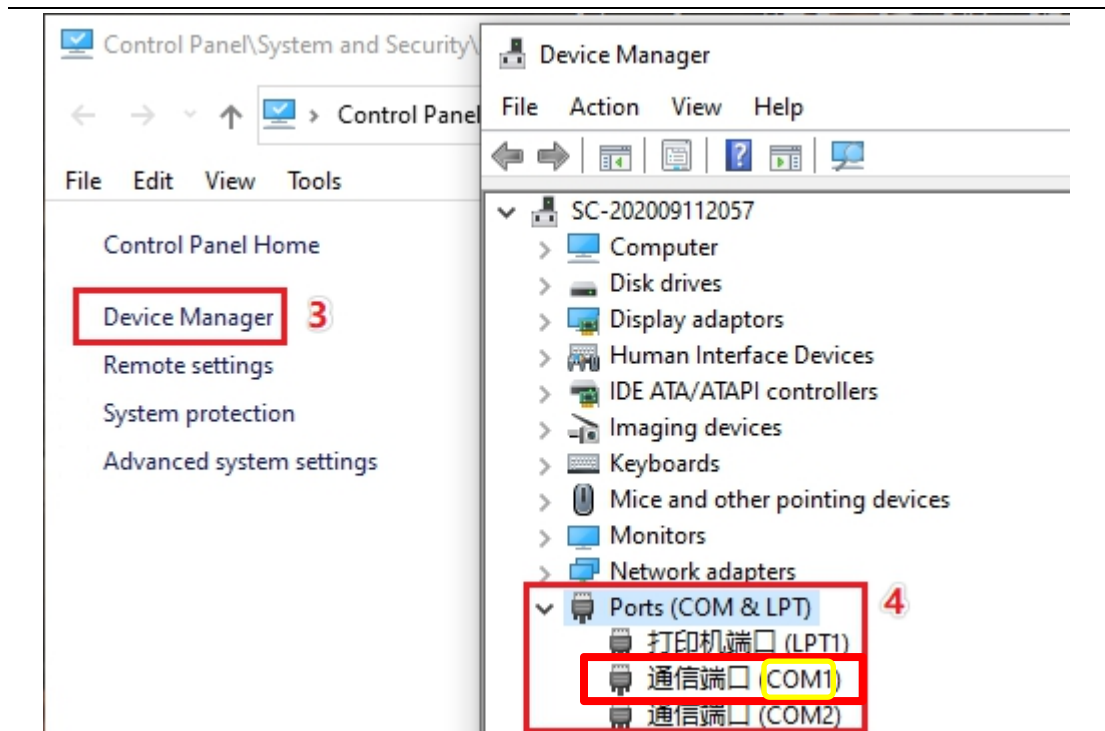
Control Panel\System and Security\

Control Panel

File Edit View Tools

Control Panel Home

Device Manager 3

Remote settings

System protection

Advanced system settings

Device Manager

File Action View Help

SC-202009112057

Computer

Disk drives

Display adaptors

Human Interface Devices

IDE ATA/ATAPI controllers

Imaging devices

Keyboards

Mice and other pointing devices

Monitors

Network adapters

Ports (COM & LPT) 4

打印机端口 (LPT1)

通信端口 (COM1)

通信端口 (COM2)